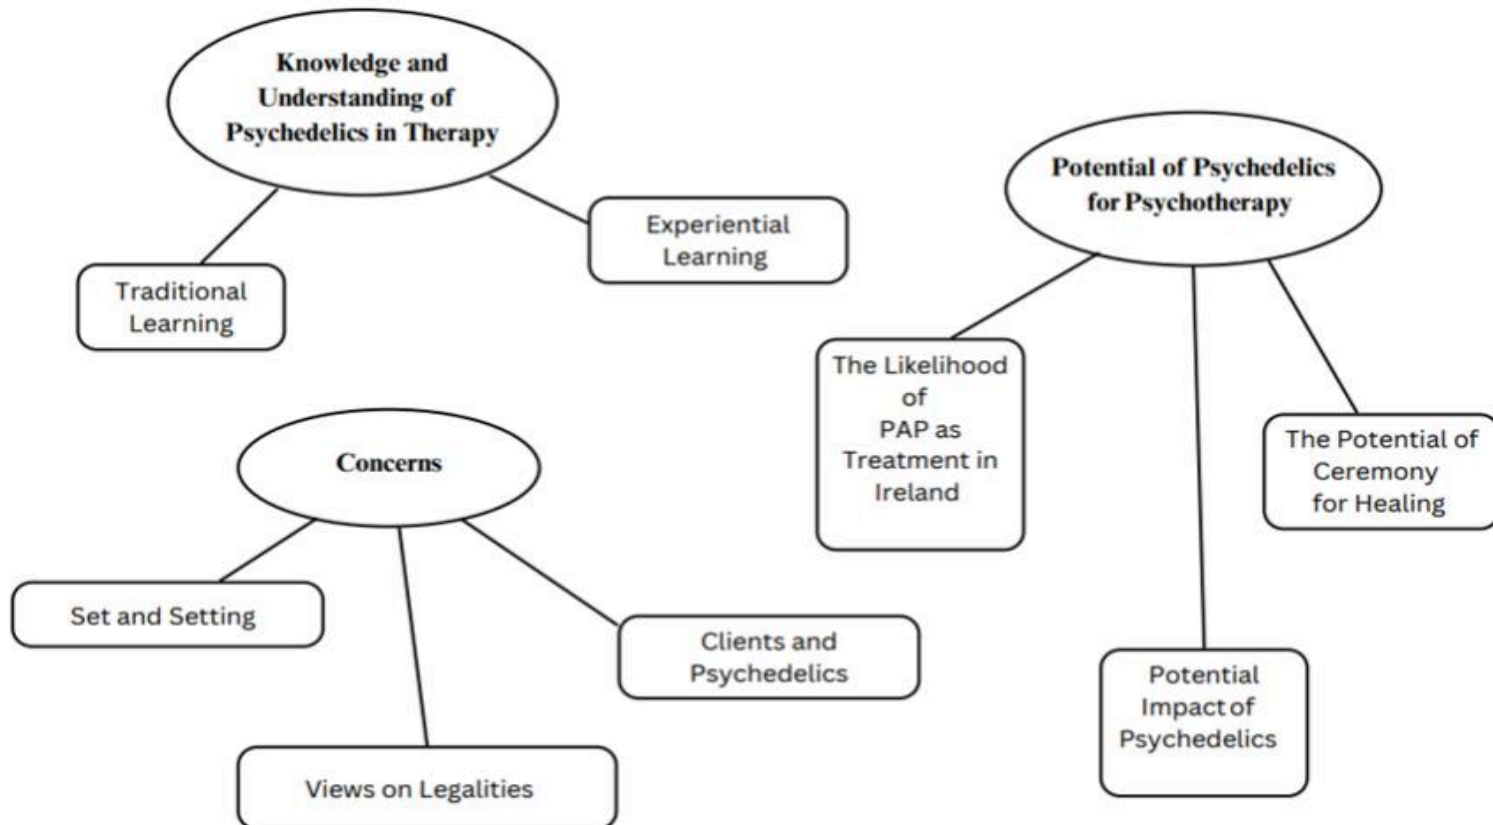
Knowledge and Understanding of Psychedelics in Therapy

Traditional Learning

Experiential Learning

Potential of Psychedelics for Psychotherapy

The Likelihood of PAP as Treatment in Ireland

The Potential of Ceremony for Healing

Potential Impact of Psychedelics

Concerns

Set and Setting

Views on Legalities

Clients and Psychedelics